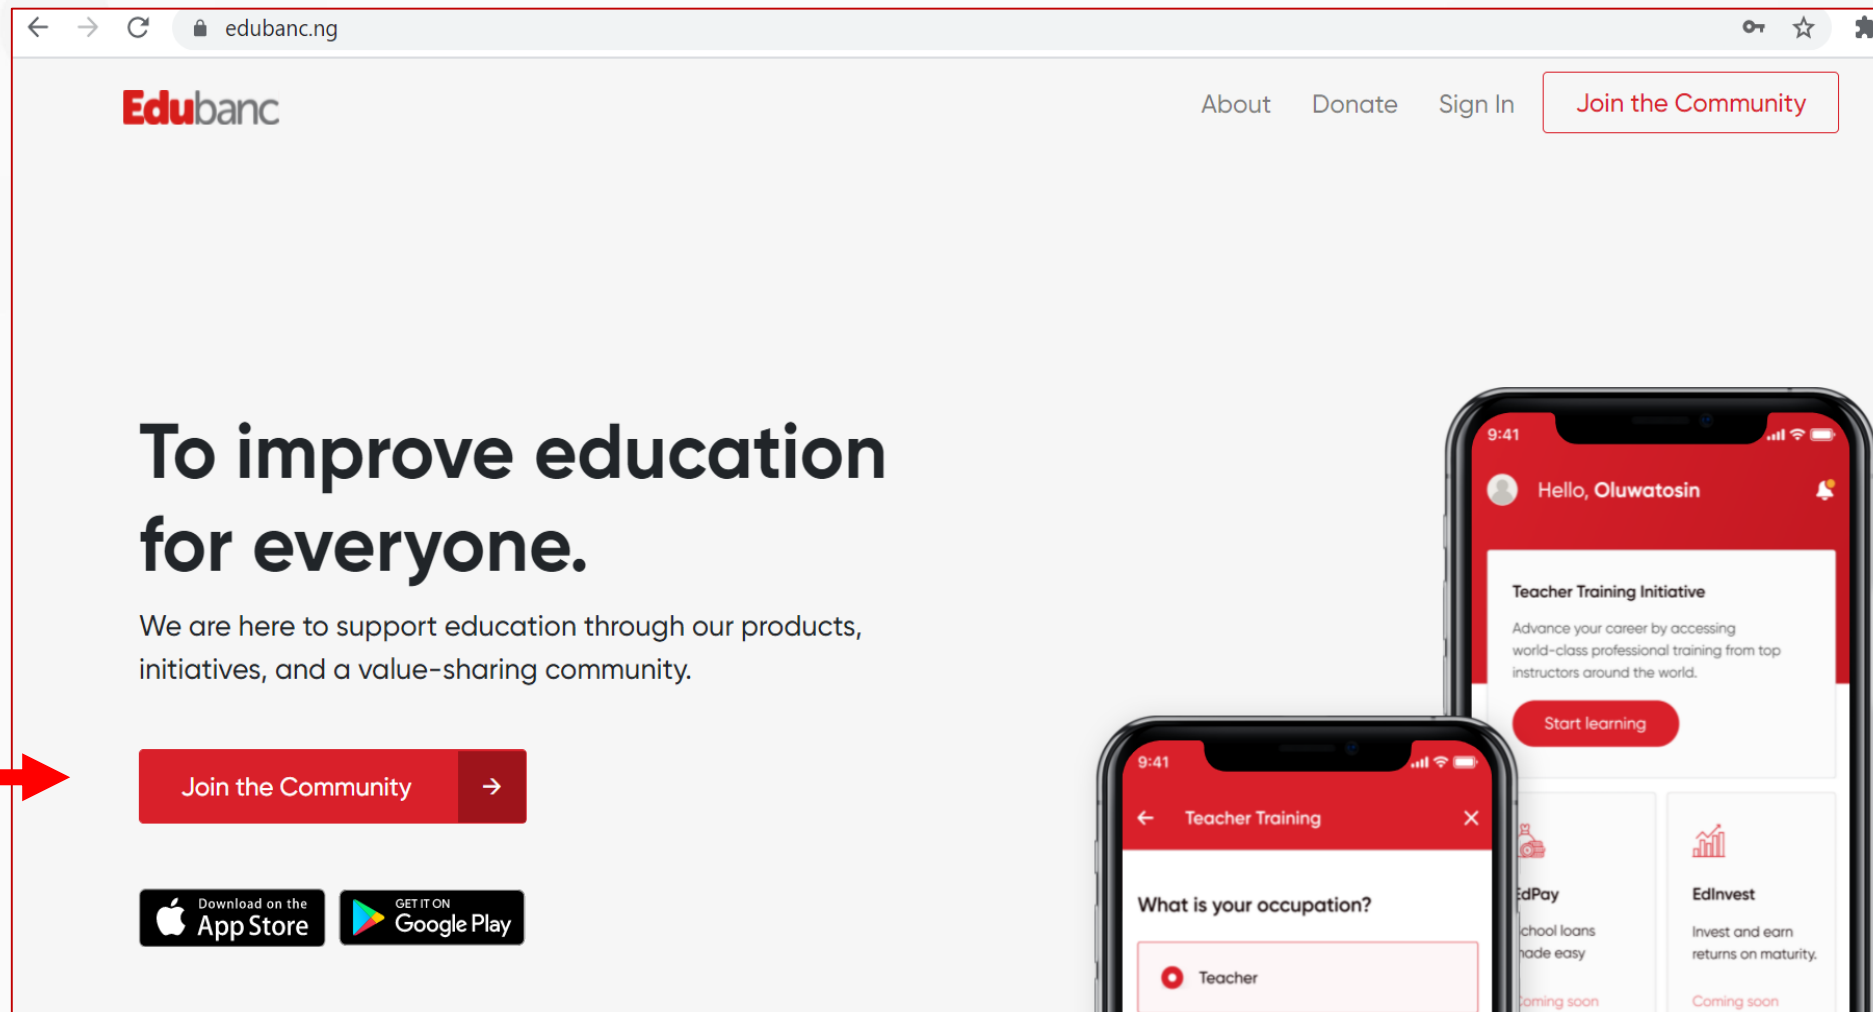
edubanc.ng

Edubanc

About Donate Sign In Join the Community

To improve education for everyone.

We are here to support education through our products, initiatives, and a value-sharing community.

Join the Community →

Download on the App Store

GET IT ON Google Play

9:41

Hello, Oluwatosin

Teacher Training Initiative

Advance your career by accessing world-class professional training from top instructors around the world.

Start learning

9:41

Teacher Training

What is your occupation?

Teacher

EdPay

chool loans nade easy

Coming soon

EdInvest

Invest and earn returns on maturity.

Coming soon